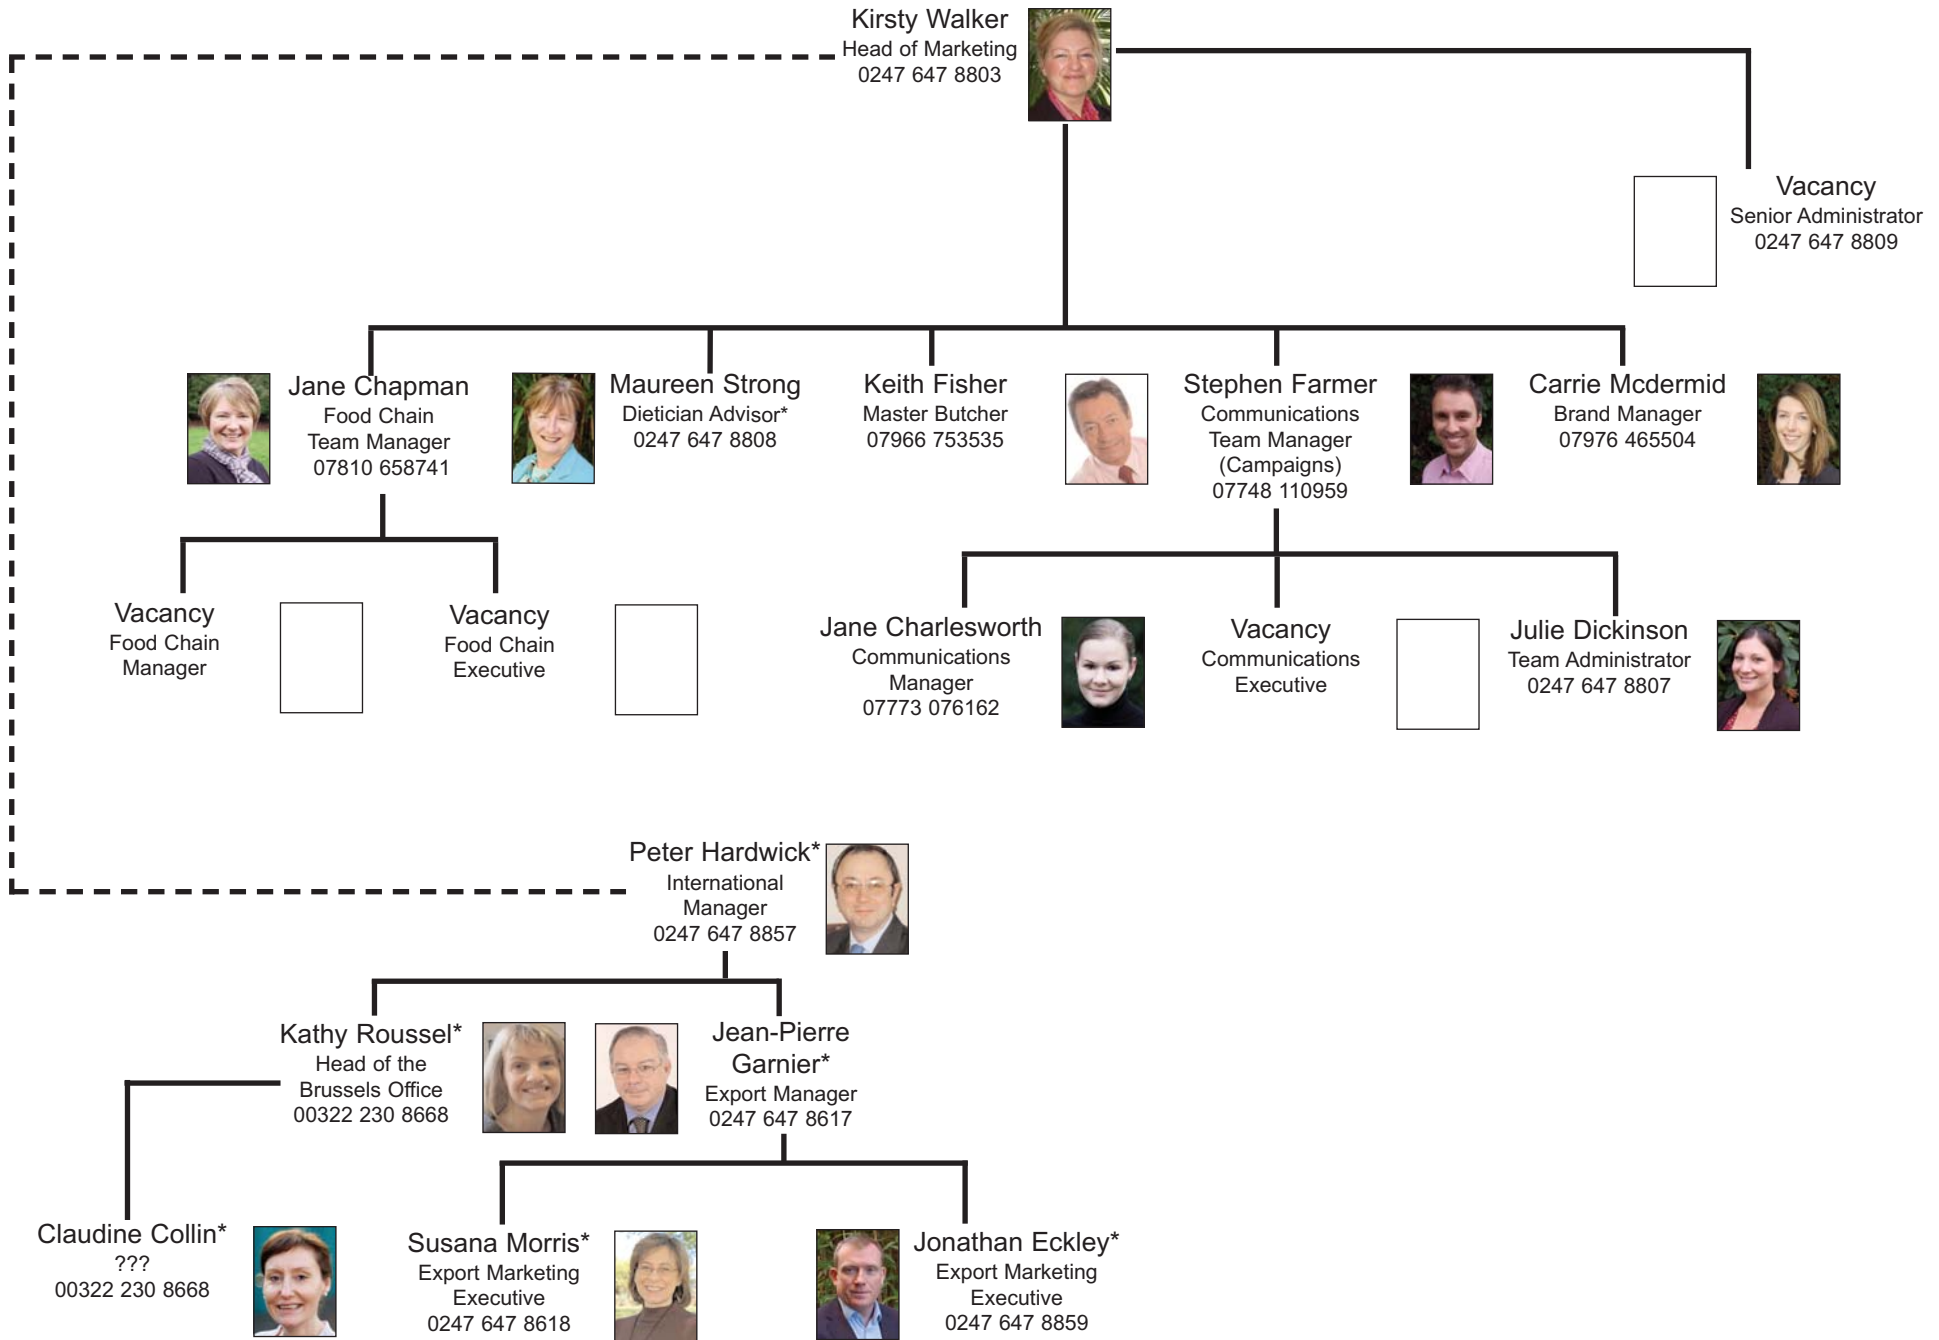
Kirsty Walker
Head of Marketing
0247 647 8803

Vacancy
Senior Administrator
0247 647 8809

Jane Chapman
Food Chain
Team Manager
07810 658741

Maureen Strong
Dietician Advisor*
0247 647 8808

Keith Fisher
Master Butcher
07966 753535

Stephen Farmer
Communications
Team Manager
(Campaigns)
07748 110959

Carrie Mcdermid
Brand Manager
07976 465504

Vacancy
Food Chain
Manager

Vacancy
Food Chain
Executive

Jane Charlesworth
Communications
Manager
07773 076162

Vacancy
Communications
Executive

Julie Dickinson
Team Administrator
0247 647 8807

Peter Hardwick*
International
Manager
0247 647 8857

Kathy Roussel*
Head of the
Brussels Office
00322 230 8668

Jean-Pierre
Garnier*
Export Manager
0247 647 8617

Claudine Collin*
???
00322 230 8668

Susana Morris*
Export Marketing
Executive
0247 647 8618

Jonathan Eckley*
Export Marketing
Executive
0247 647 8859